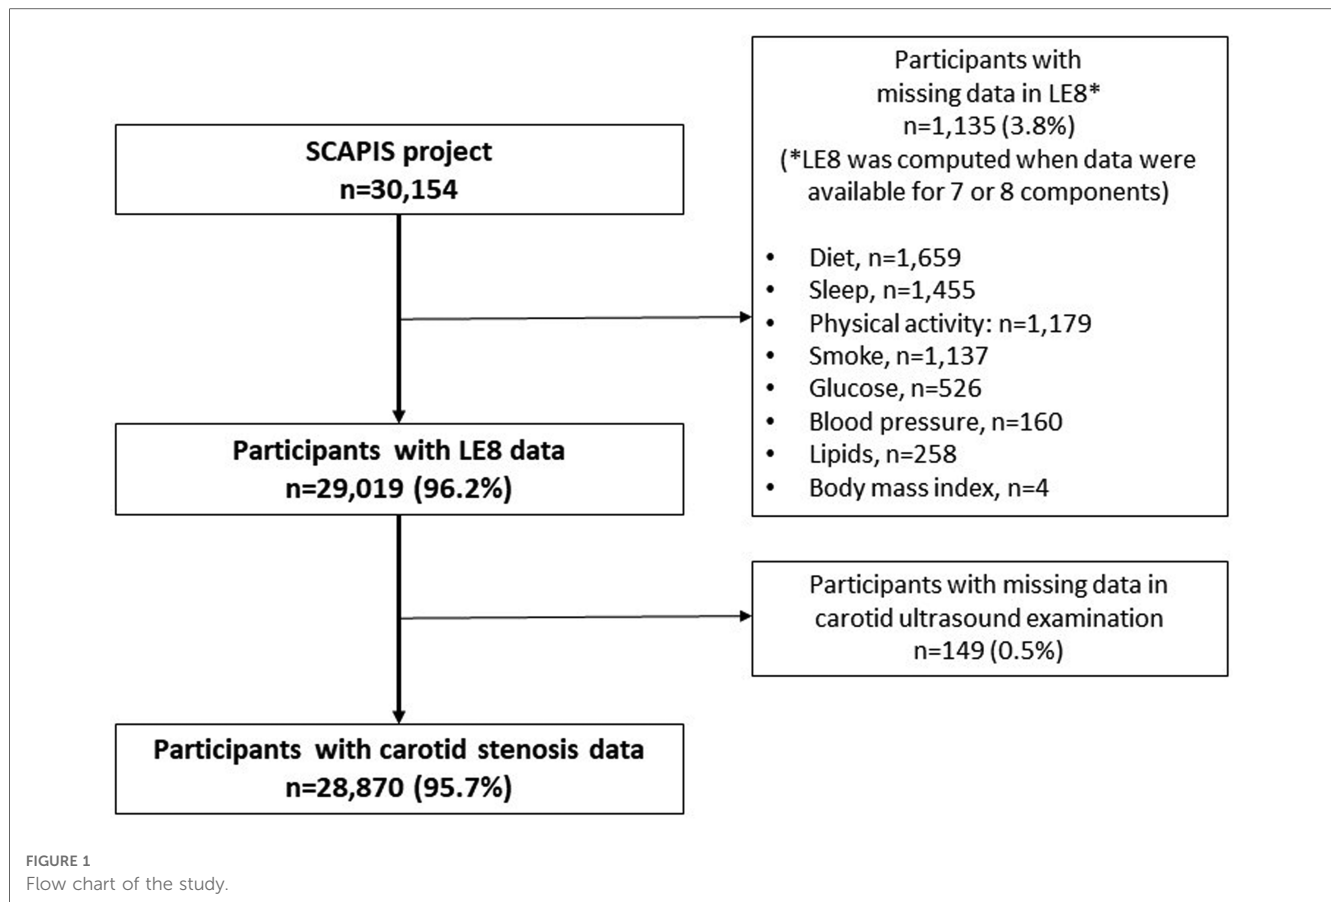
SCAPIS project
n=30,154

Participants with missing data in LE8*
n=1,135 (3.8%)
(*LE8 was computed when data were available for 7 or 8 components)

- Diet, n=1,659
- Sleep, n=1,455
- Physical activity: n=1,179
- Smoke, n=1,137
- Glucose, n=526
- Blood pressure, n=160
- Lipids, n=258
- Body mass index, n=4

Participants with LE8 data
n=29,019 (96.2%)

Participants with missing data in carotid ultrasound examination
n=149 (0.5%)

Participants with carotid stenosis data
n=28,870 (95.7%)

FIGURE 1
Flow chart of the study.